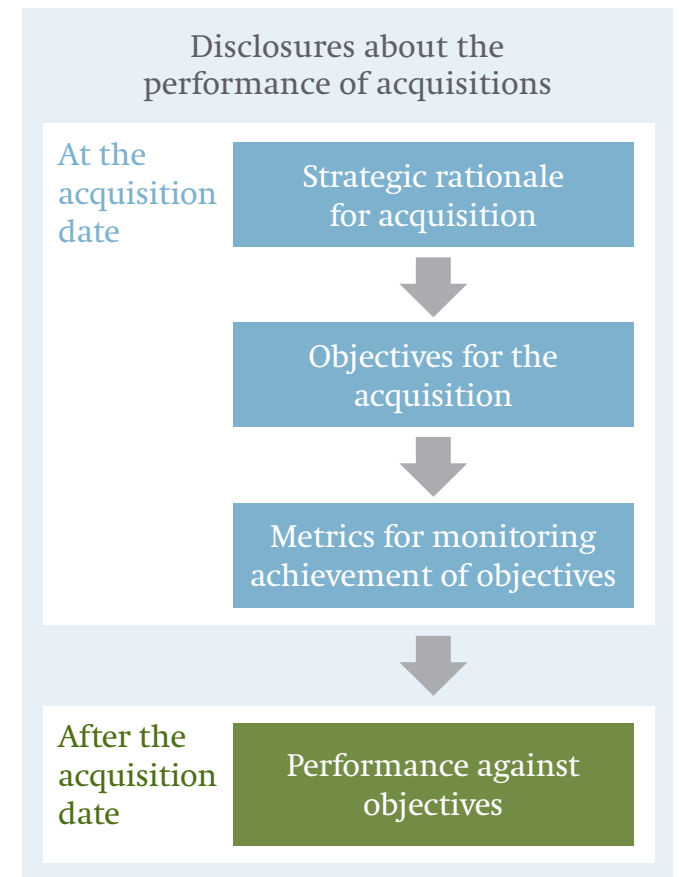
Disclosures about the performance of acquisitions

At the acquisition date

Strategic rationale for acquisition

Objectives for the acquisition

Metrics for monitoring achievement of objectives

After the acquisition date

Performance against objectives